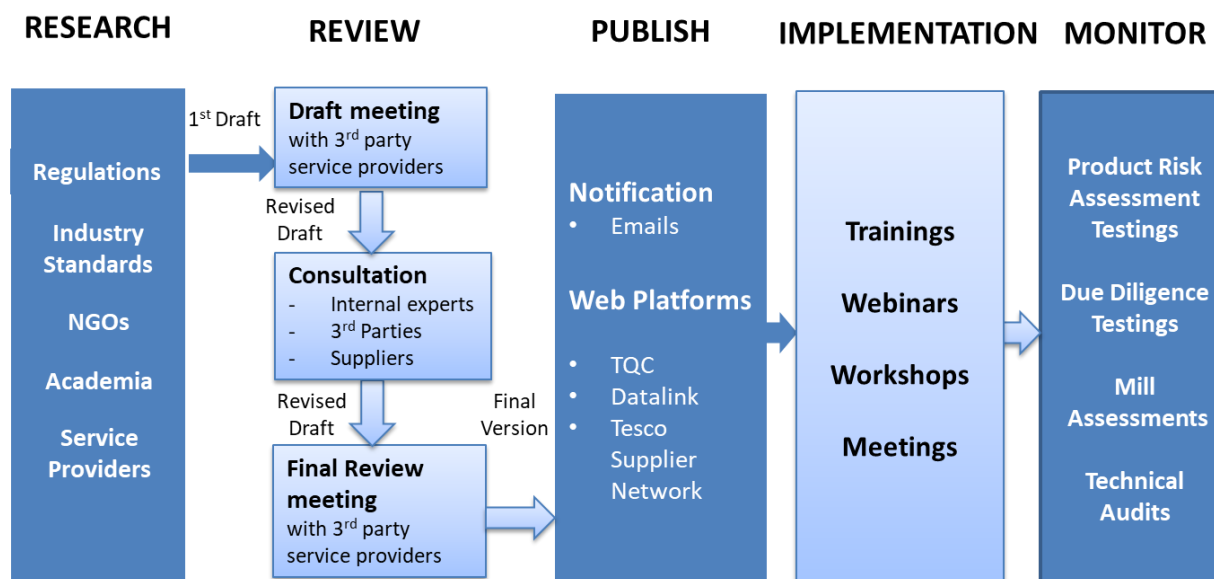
RESEARCH

REVIEW

PUBLISH

IMPLEMENTATION

MONITOR

Regulations

Industry Standards

NGOs

Academia

Service Providers

1$^{st}$ Draft

Draft meeting with 3$^{rd}$ party service providers

Revised Draft

Consultation
- Internal experts
- 3$^{rd}$ Parties
- Suppliers

Revised Draft

Final Version

Final Review meeting with 3$^{rd}$ party service providers

Notification
• Emails

Web Platforms
• TQC
• Datalink
• Tesco Supplier Network

Trainings

Webinars

Workshops

Meetings

Product Risk Assessment Testings

Due Diligence Testings

Mill Assessments

Technical Audits